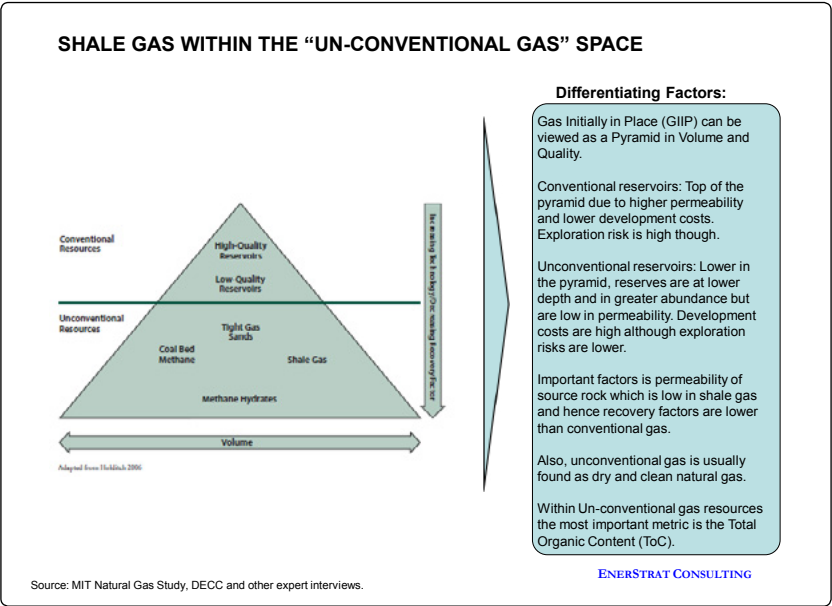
SHALE GAS WITHIN THE “UN-CONVENTIONAL GAS” SPACE

Conventional Resources

Unconventional Resources

High-Quality Reservoirs

Low Quality Reservoirs

Tight Gas Sands

Coal Bed Methane

Shale Gas

Methane Hydrates

Increasing technology/Decreasing recovery factor

Volume

Adapted from Holditch 2006

Differentiating Factors:

Gas Initially in Place (GIIP) can be viewed as a Pyramid in Volume and Quality.

Conventional reservoirs: Top of the pyramid due to higher permeability and lower development costs. Exploration risk is high though.

Unconventional reservoirs: Lower in the pyramid, reserves are at lower depth and in greater abundance but are low in permeability. Development costs are high although exploration risks are lower.

Important factors is permeability of source rock which is low in shale gas and hence recovery factors are lower than conventional gas.

Also, unconventional gas is usually found as dry and clean natural gas.

Within Un-conventional gas resources the most important metric is the Total Organic Content (ToC).

Source: MIT Natural Gas Study, DECC and other expert interviews.

ENERSTRAT CONSULTING